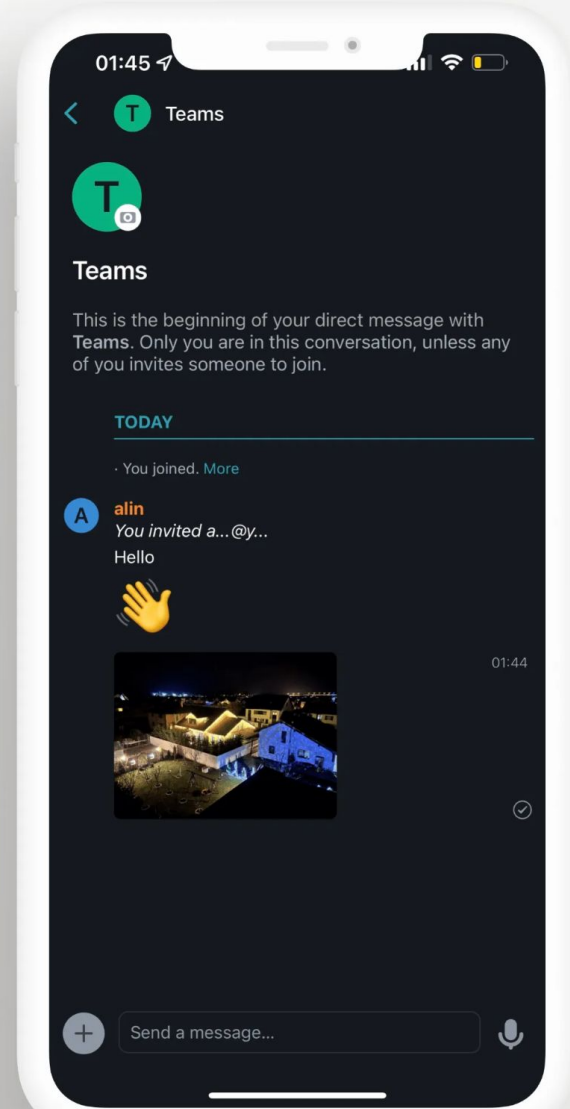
01:45

T Teams

T

Teams

This is the beginning of your direct message with **Teams**. Only you are in this conversation, unless any of you invites someone to join.

TODAY

· You joined. More

A alin
*You invited a...@y...*
Hello

👋

01:44

Send a message...